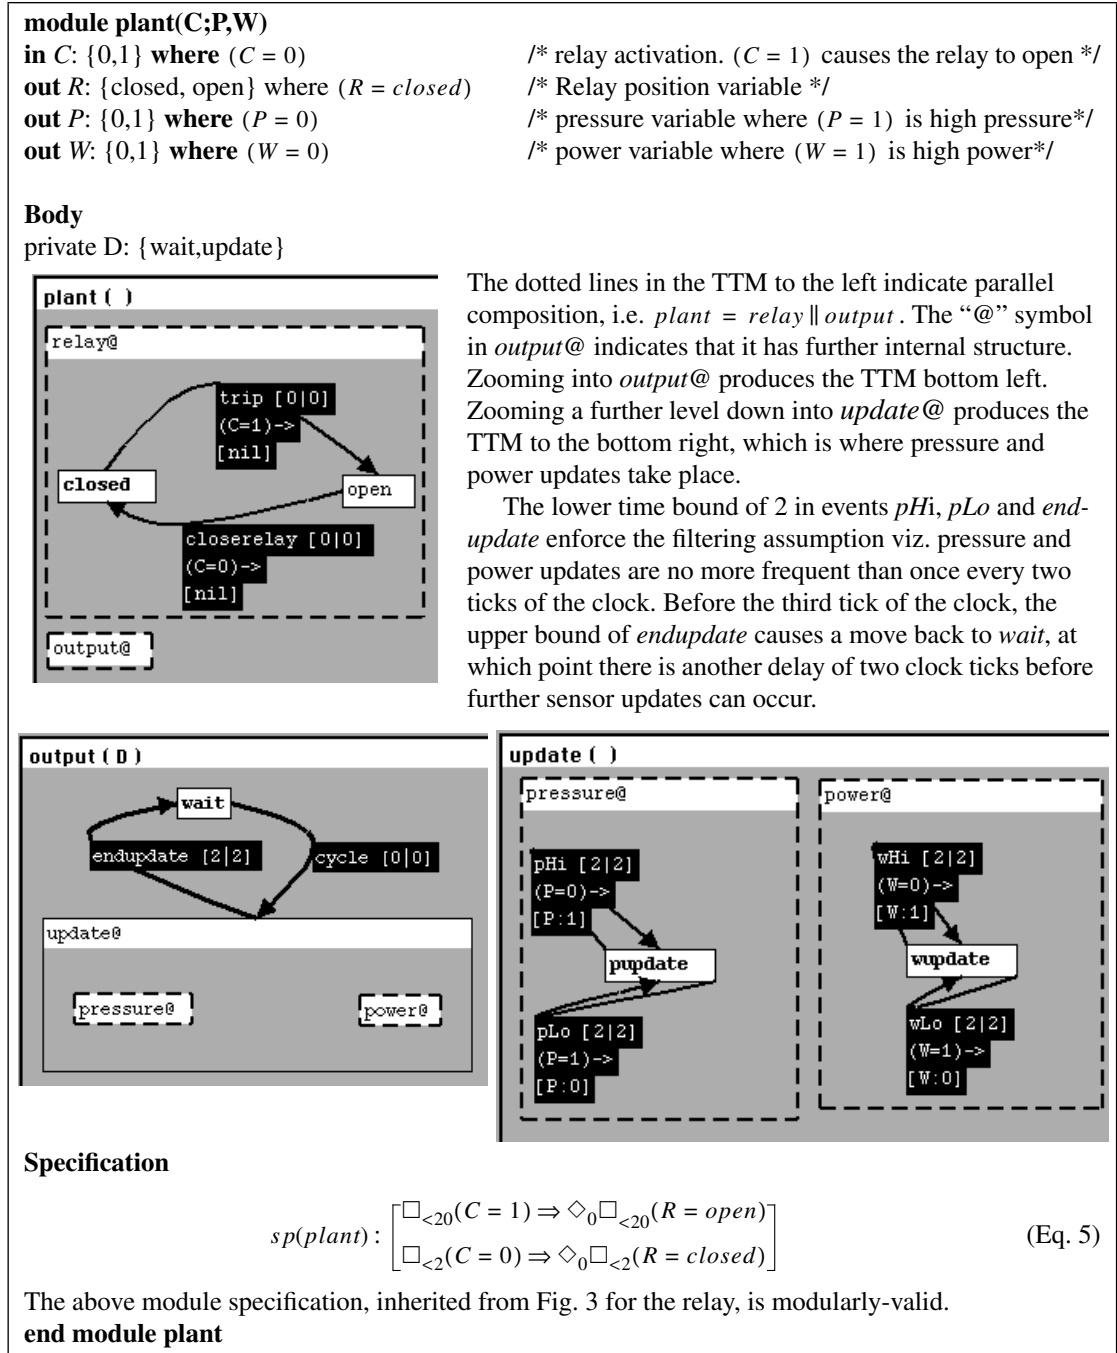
**module plant(C;P,W)**
**in** $C$: {0,1} **where** $(C = 0)$ /* relay activation. $(C = 1)$ causes the relay to open */
**out** $R$: {closed, open} where $(R = closed)$ /* Relay position variable */
**out** $P$: {0,1} **where** $(P = 0)$ /* pressure variable where $(P = 1)$ is high pressure*/
**out** $W$: {0,1} **where** $(W = 0)$ /* power variable where $(W = 1)$ is high power*/

**Body**
private D: {wait,update}

plant ( )
relay@
trip [0|0]
(C=1)->
[nil]
closed
open
closerelay [0|0]
(C=0)->
[nil]
output@

The dotted lines in the TTM to the left indicate parallel composition, i.e. $plant = relay \| output$. The "@" symbol in *output@* indicates that it has further internal structure. Zooming into *output@* produces the TTM bottom left. Zooming a further level down into *update@* produces the TTM to the bottom right, which is where pressure and power updates take place.

The lower time bound of 2 in events *pHi*, *pLo* and *endupdate* enforce the filtering assumption viz. pressure and power updates are no more frequent than once every two ticks of the clock. Before the third tick of the clock, the upper bound of *endupdate* causes a move back to *wait*, at which point there is another delay of two clock ticks before further sensor updates can occur.

output ( D )
wait
endupdate [2|2]
cycle [0|0]
update@
pressure@
power@

update ( )
pressure@
pHi [2|2]
(P=0)->
[P:1]
pupdate
pLo [2|2]
(P=1)->
[P:0]
power@
wHi [2|2]
(W=0)->
[W:1]
wupdate
wLo [2|2]
(W=1)->
[W:0]

**Specification**

$sp(plant) : \begin{bmatrix} \Box_{<20}(C = 1) \Rightarrow \Diamond_0 \Box_{<20}(R = open) \\ \Box_{<2}(C = 0) \Rightarrow \Diamond_0 \Box_{<2}(R = closed) \end{bmatrix}$ (Eq. 5)

The above module specification, inherited from Fig. 3 for the relay, is modularly-valid.
**end module plant**